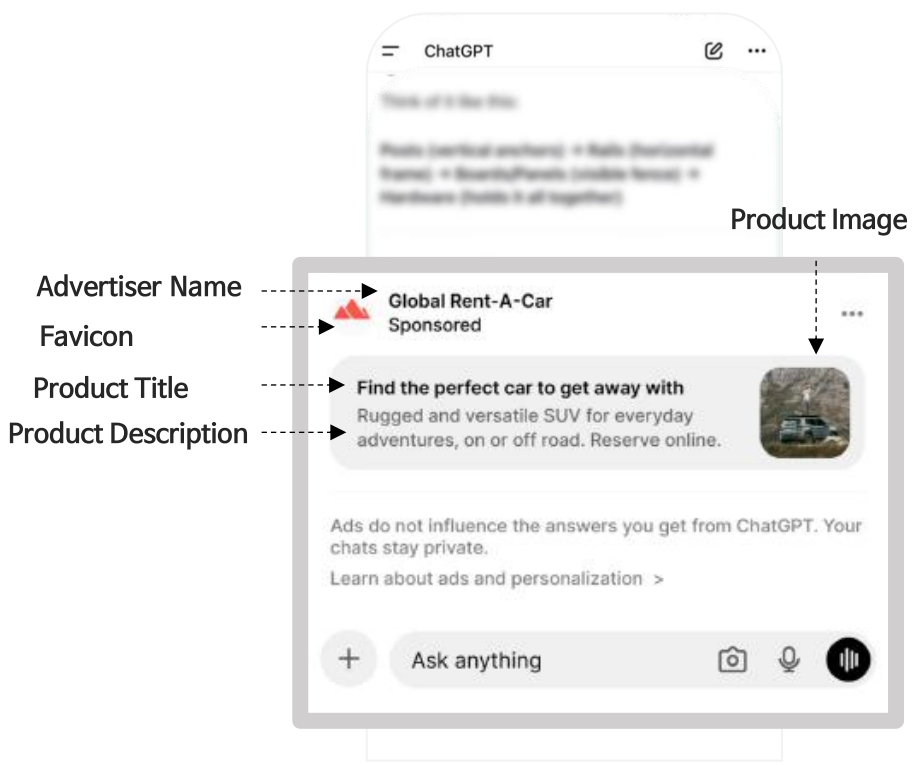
ChatGPT

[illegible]

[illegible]

Product Image

Advertiser Name

Favicon

Global Rent-A-Car
Sponsored

Product Title

Product Description

Find the perfect car to get away with
Rugged and versatile SUV for everyday adventures, on or off road. Reserve online.

Ads do not influence the answers you get from ChatGPT. Your chats stay private.

Learn about ads and personalization >

+

Ask anything